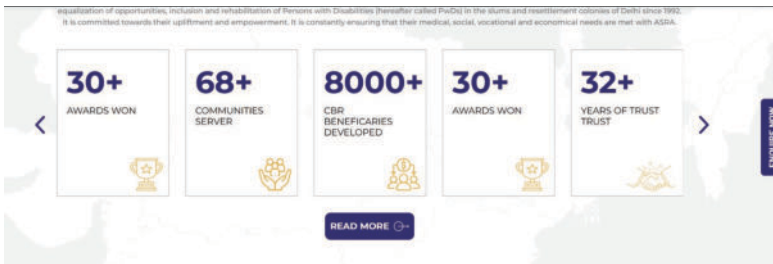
equalization of opportunities, inclusion and rehabilitation of Persons with Disabilities (hereafter called PwDs) in the slums and resettlement colonies of Delhi since 1992. It is committed towards their upliftment and empowerment. It is constantly ensuring that their medical, social, vocational and economical needs are met with ASRA.

30+
AWARDS WON

68+
COMMUNITIES SERVER

8000+
CBR BENEFICARIES DEVELOPED

30+
AWARDS WON

32+
YEARS OF TRUST TRUST

READ MORE

ENQUIRE NOW